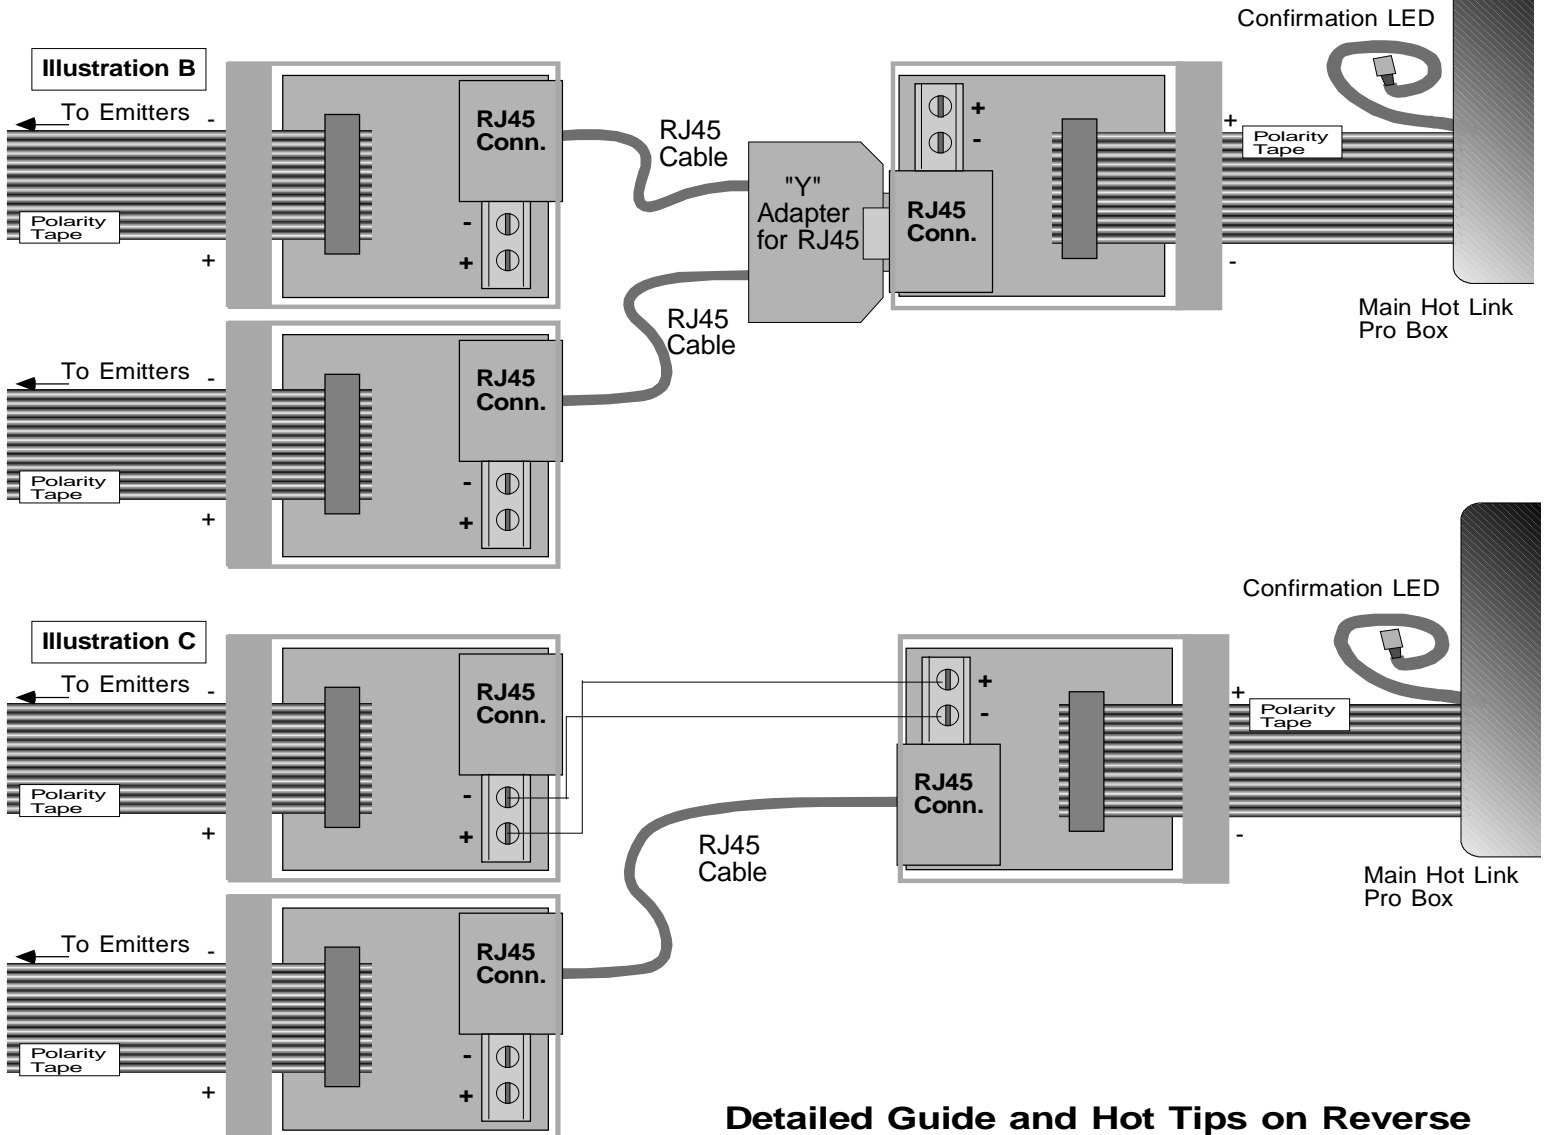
Illustration B

To Emitters -

Polarity Tape

+

RJ45 Conn.

-
+

RJ45 Cable

"Y" Adapter for RJ45

RJ45 Cable

+
-

RJ45 Conn.

Confirmation LED

+

Polarity Tape

-

Main Hot Link Pro Box

To Emitters -

Polarity Tape

+

RJ45 Conn.

-
+

Confirmation LED

Illustration C

To Emitters -

Polarity Tape

+

RJ45 Conn.

-
+

+
-

RJ45 Conn.

RJ45 Cable

+

Polarity Tape

-

Main Hot Link Pro Box

To Emitters -

Polarity Tape

+

RJ45 Conn.

-
+

Detailed Guide and Hot Tips on Reverse